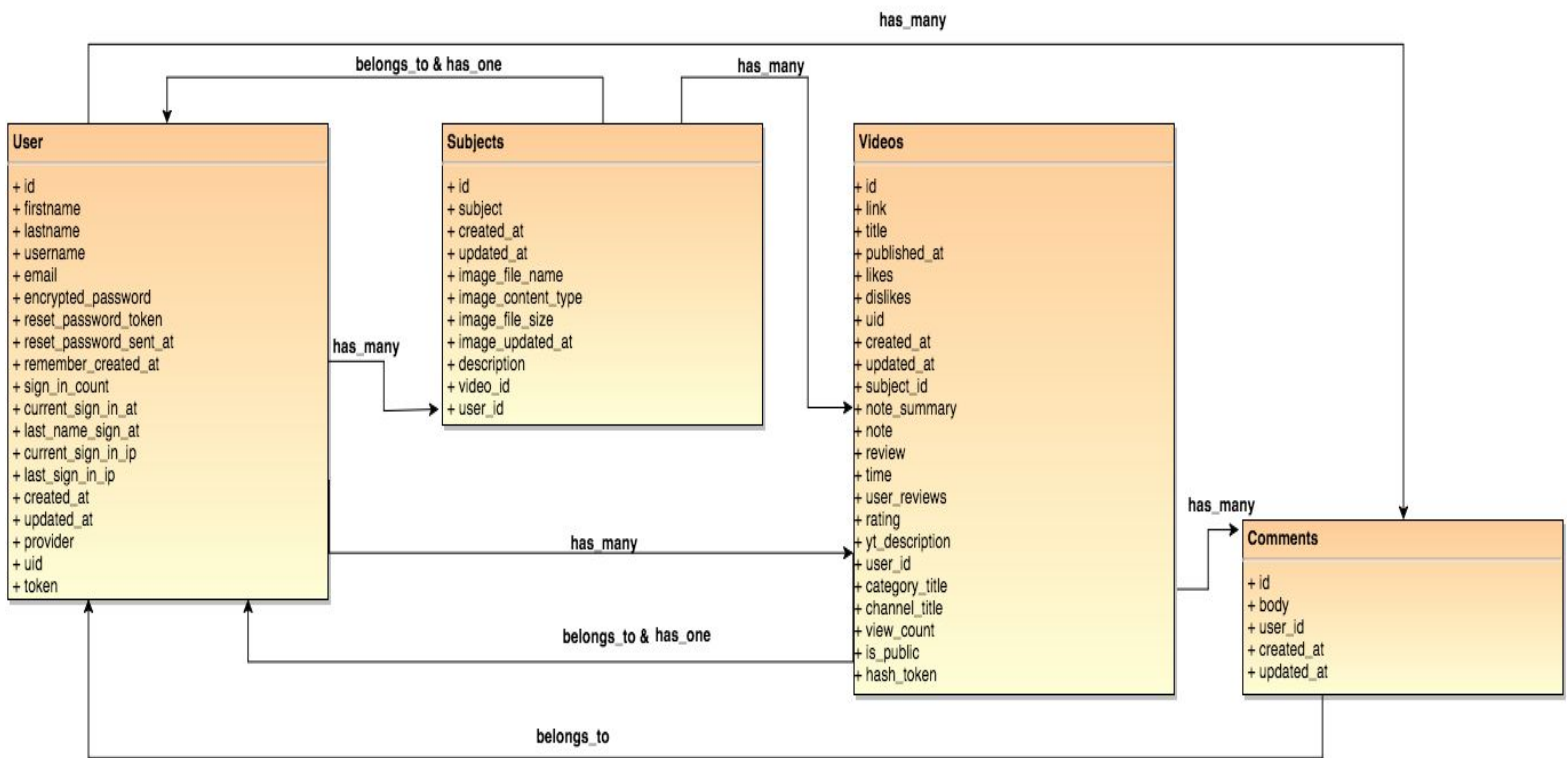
has_many

belongs_to & has_one

has_many

User

+ id
+ firstname
+ lastname
+ username
+ email
+ encrypted_password
+ reset_password_token
+ reset_password_sent_at
+ remember_created_at
+ sign_in_count
+ current_sign_in_at
+ last_name_sign_at
+ current_sign_in_ip
+ last_sign_in_ip
+ created_at
+ updated_at
+ provider
+ uid
+ token

Subjects

+ id
+ subject
+ created_at
+ updated_at
+ image_file_name
+ image_content_type
+ image_file_size
+ image_updated_at
+ description
+ video_id
+ user_id

Videos

+ id
+ link
+ title
+ published_at
+ likes
+ dislikes
+ uid
+ created_at
+ updated_at
+ subject_id
+ note_summary
+ note
+ review
+ time
+ user_reviews
+ rating
+ yt_description
+ user_id
+ category_title
+ channel_title
+ view_count
+ is_public
+ hash_token

has_many

has_many

has_many

Comments

+ id
+ body
+ user_id
+ created_at
+ updated_at

belongs_to & has_one

belongs_to